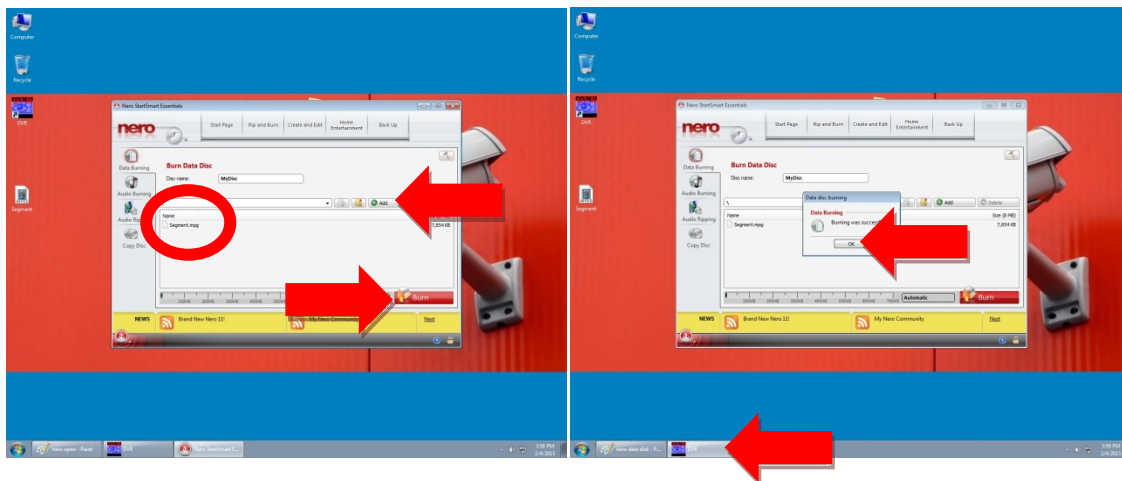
Computer

Recycle

DVR

Segment

Nero StartSmart Essentials

nero

Start Page | Rip and Burn | Create and Edit | Home Entertainment | Back Up

Data Burning

Audio Burning

Audio Ripping

Copy Disc

Burn Data Disc

Disc name: MyDisc

Add

Name

Segment.mpg

7,854 KB

Burn

NEWS | Brand New Nero 11! | My Nero Community | Next

nero open - Paint | DVR | Nero StartSmart E...

3:56 PM 2/4/2013

Computer

Recycle

DVR

Segment

Nero StartSmart Essentials

nero

Start Page | Rip and Burn | Create and Edit | Home Entertainment | Back Up

Data Burning

Audio Burning

Audio Ripping

Copy Disc

Burn Data Disc

Disc name: MyDisc

\

Add | Delete

Name

Size (8 MB)

Segment.mpg

7,854 KB

Data disc burning

Data Burning

Burning was succes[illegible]

OK

Automatic

Burn

NEWS | Brand New Nero 11! | My Nero Community | Next

nero data disk - P... | DVR

3:59 PM 2/4/2013